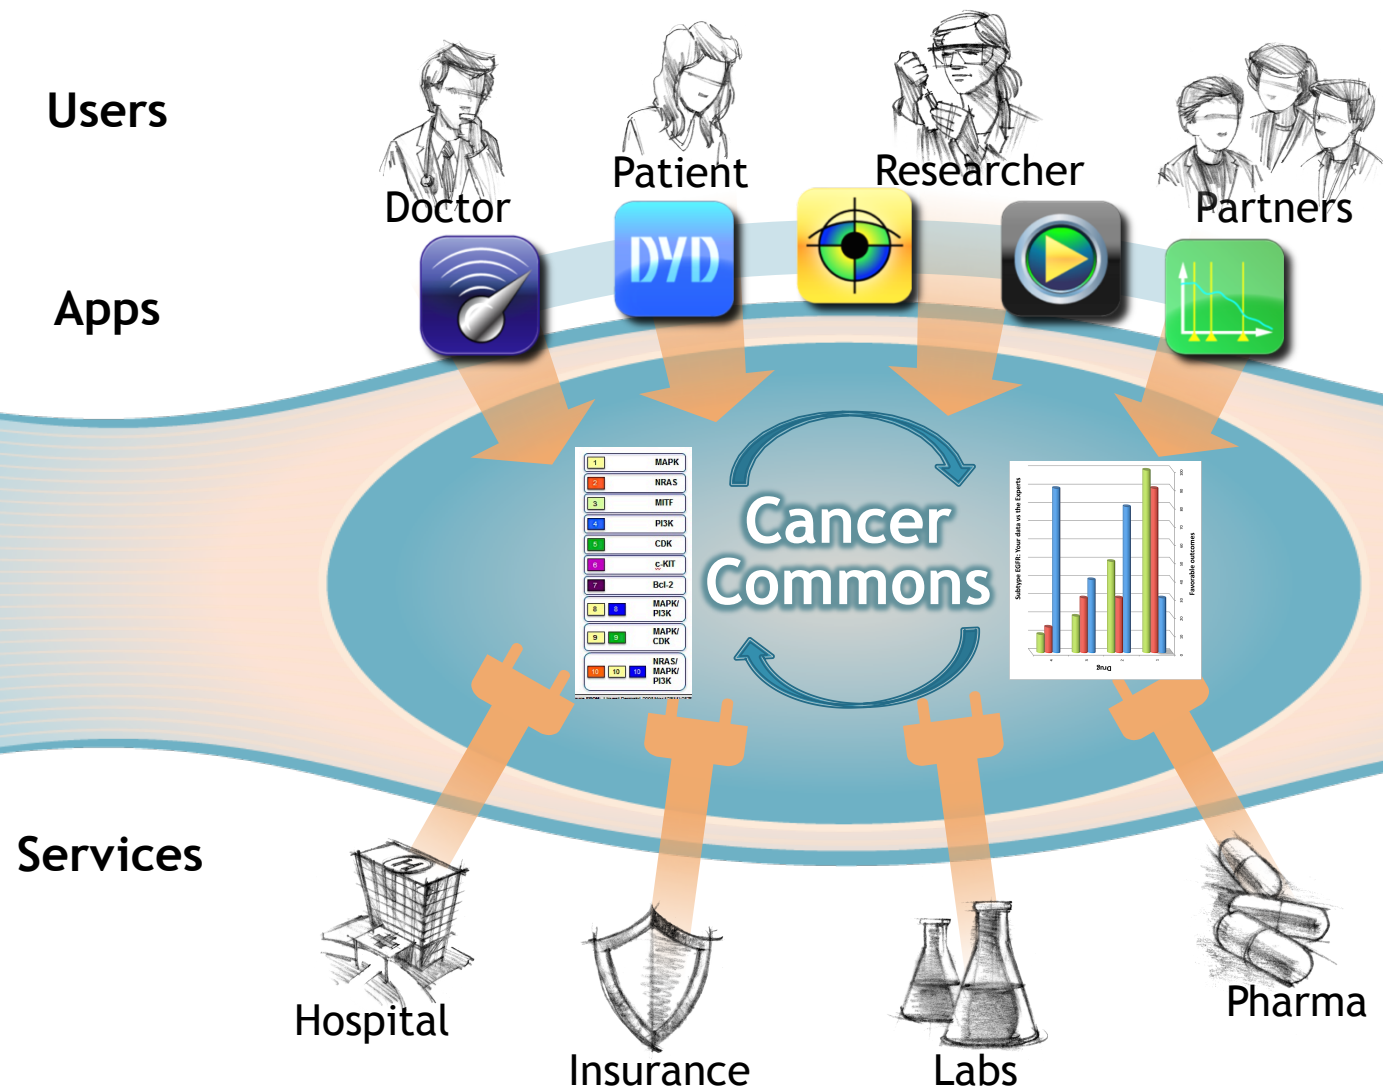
Users

Doctor

Patient

Researcher

Partners

Apps

DYD

| 1 | MAPK |
|---|---|
| 2 | NRAS |
| 3 | MITF |
| 4 | PI3K |
| 5 | CDK |
| 6 | c-KIT |
| 7 | Bcl-2 |
| 8 8 | MAPK/ PI3K |
| 9 9 | MAPK/ CDK |
| 10 10 10 | NRAS/ MAPK/ PI3K |

Cancer Commons

Subtype EGFR: Your data vs the Experts

Favorable outcomes

Drug

Services

Hospital

Insurance

Labs

Pharma